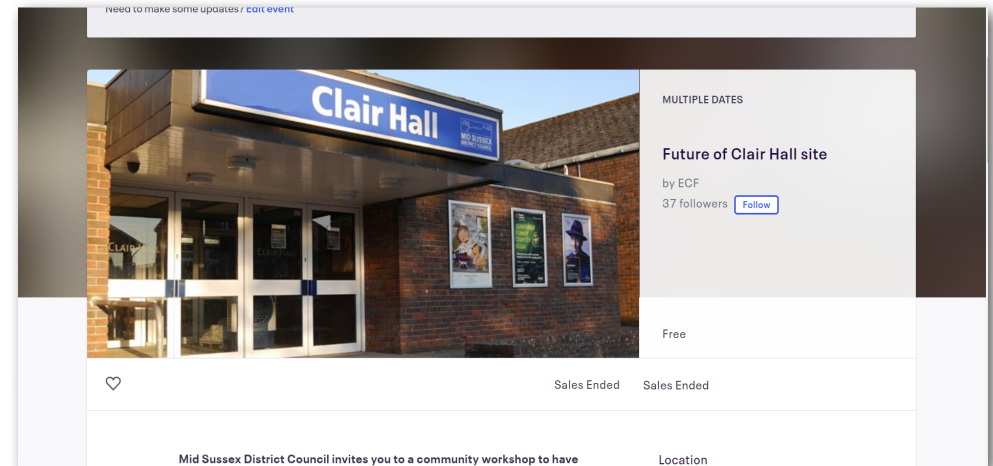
Need to make some updates? Edit event

Clair Hall

MID SUSSEX DISTRICT COUNCIL

MULTIPLE DATES

Future of Clair Hall site

by ECF

37 followers Follow

Free

Sales Ended Sales Ended

Mid Sussex District Council invites you to a community workshop to have

Location